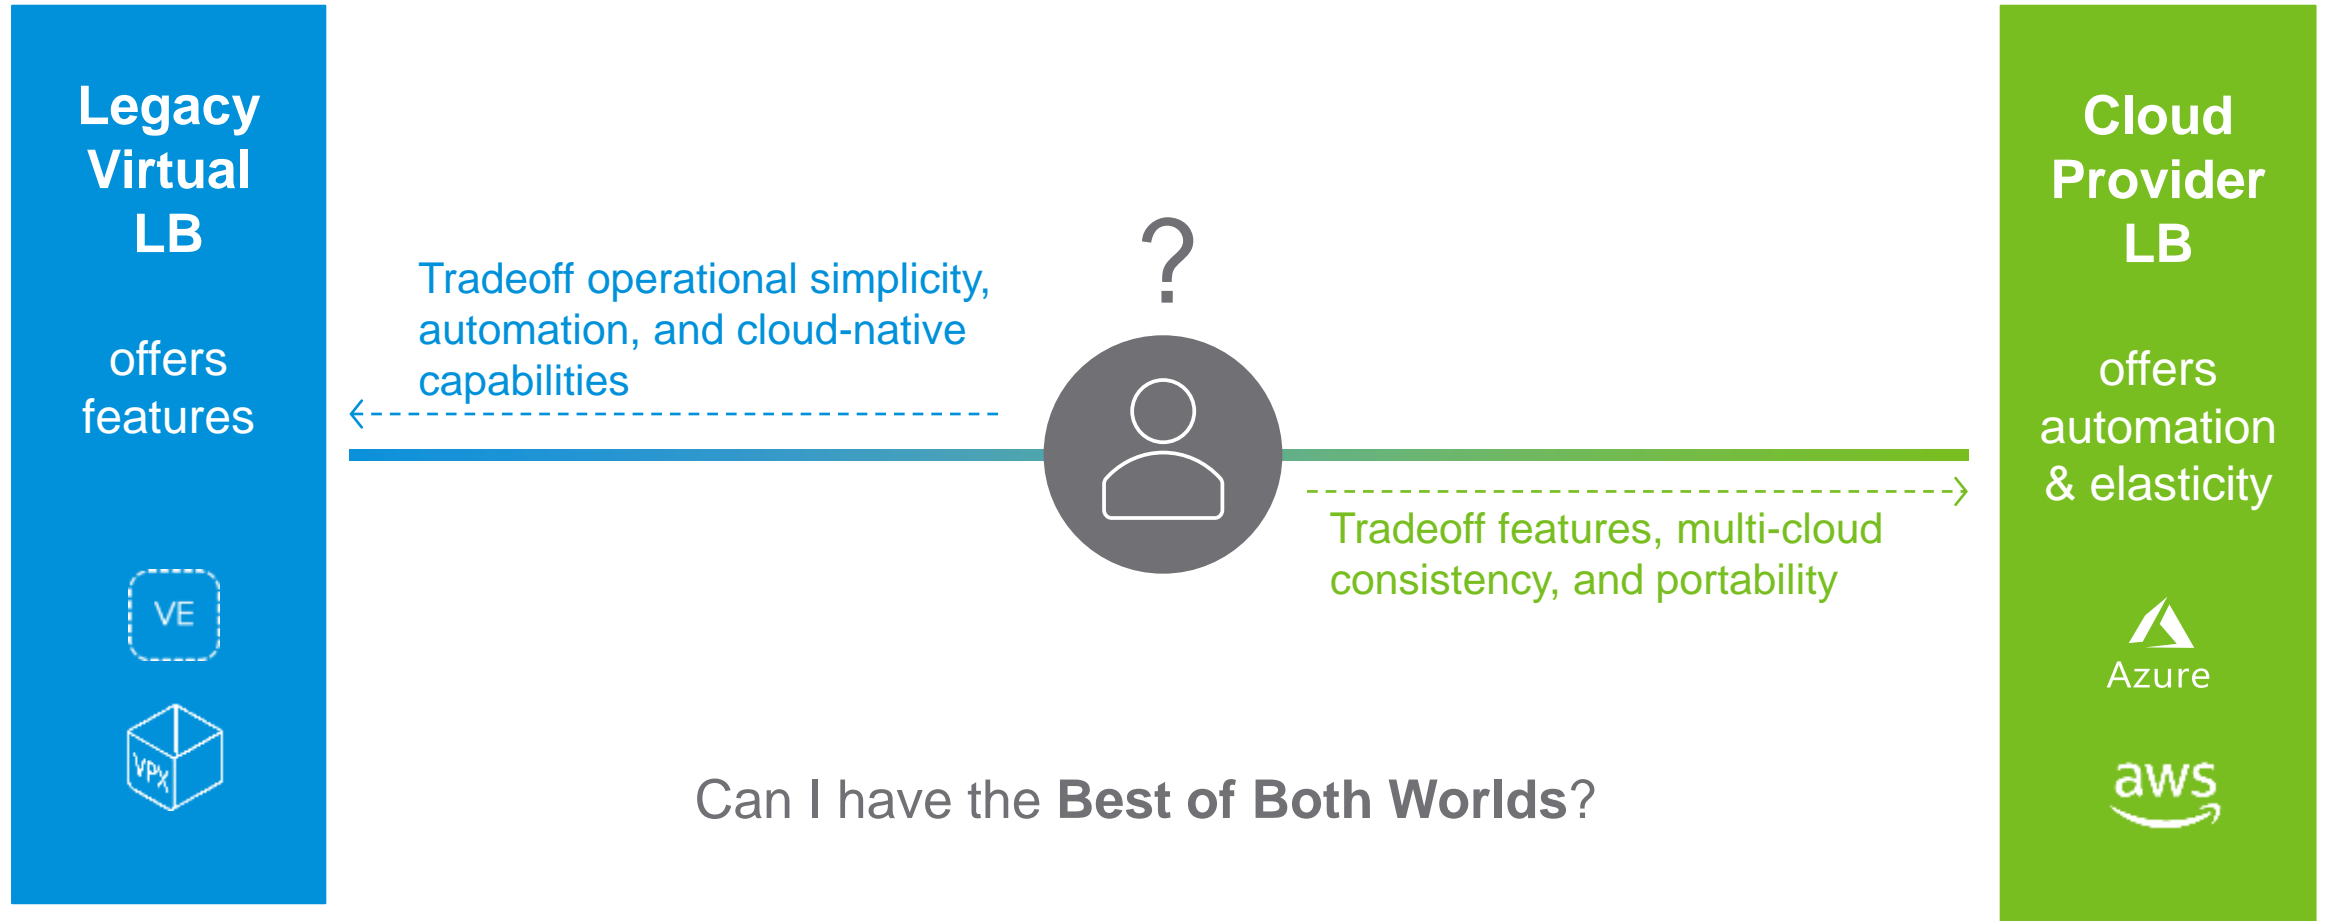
Legacy Virtual LB

offers features

VE

VPX

Tradeoff operational simplicity, automation, and cloud-native capabilities

?

Tradeoff features, multi-cloud consistency, and portability

Cloud Provider LB

offers automation & elasticity

Azure

aws

Can I have the **Best of Both Worlds**?